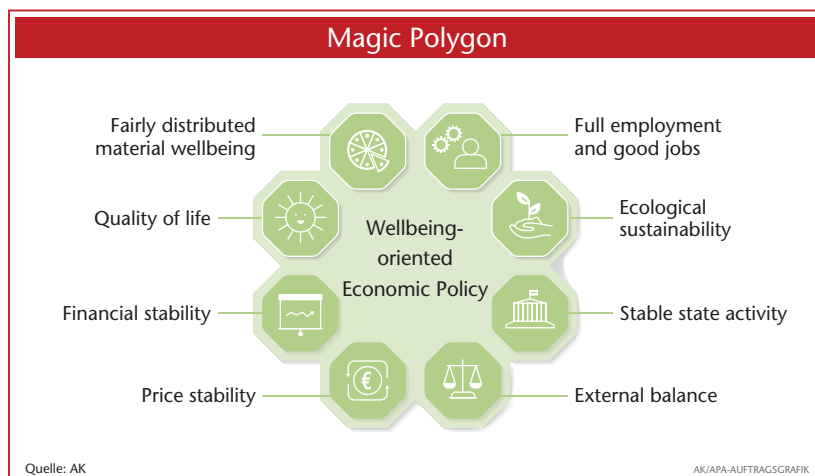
Magic Polygon

Fairly distributed material wellbeing

Full employment and good jobs

Quality of life

Wellbeing-oriented Economic Policy

Ecological sustainability

Financial stability

Stable state activity

Price stability

External balance

Quelle: AK

AK/APA-AUFTRAGSGRAFIK